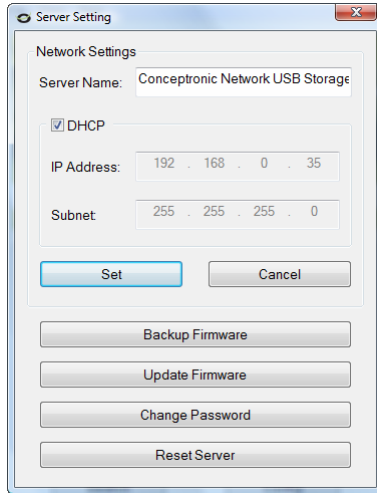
Server Setting

Network Settings

Server Name: Conceptronic Network USB Storage

DHCP

IP Address: 192 . 168 . 0 . 35

Subnet: 255 . 255 . 255 . 0

Set

Cancel

Backup Firmware

Update Firmware

Change Password

Reset Server